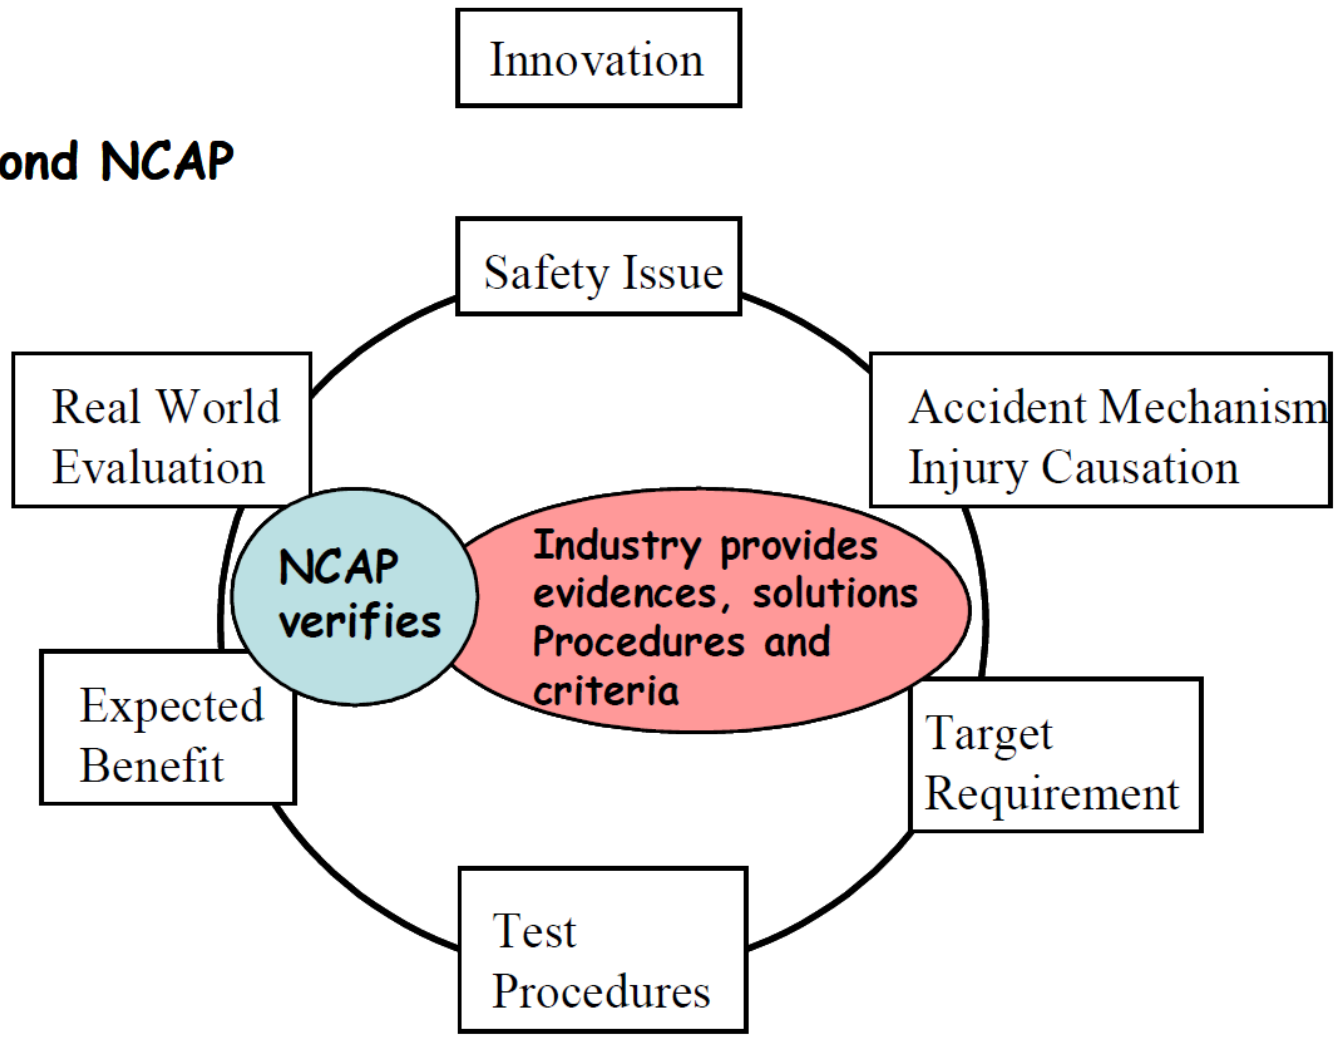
Innovation

ond NCAP

Safety Issue

Real World Evaluation

Accident Mechanism Injury Causation

NCAP verifies

Industry provides evidences, solutions Procedures and criteria

Expected Benefit

Target Requirement

Test Procedures